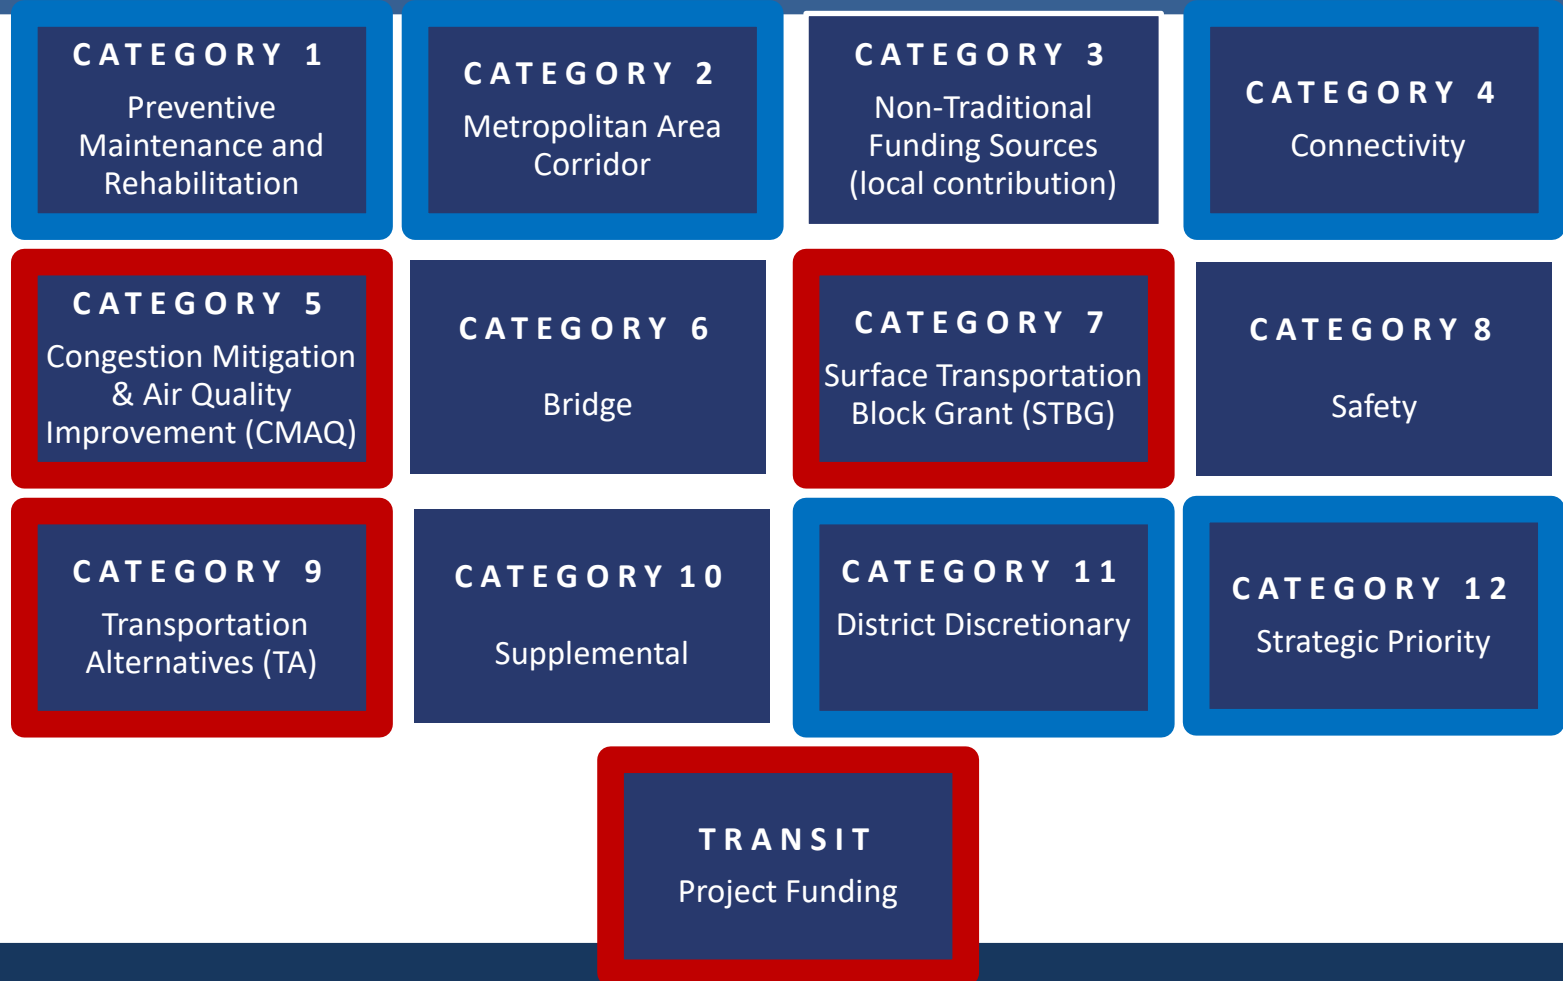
CATEGORY 1
Preventive Maintenance and Rehabilitation

CATEGORY 2
Metropolitan Area Corridor

CATEGORY 3
Non-Traditional Funding Sources (local contribution)

CATEGORY 4
Connectivity

CATEGORY 5
Congestion Mitigation & Air Quality Improvement (CMAQ)

CATEGORY 6
Bridge

CATEGORY 7
Surface Transportation Block Grant (STBG)

CATEGORY 8
Safety

CATEGORY 9
Transportation Alternatives (TA)

CATEGORY 10
Supplemental

CATEGORY 11
District Discretionary

CATEGORY 12
Strategic Priority

TRANSIT
Project Funding